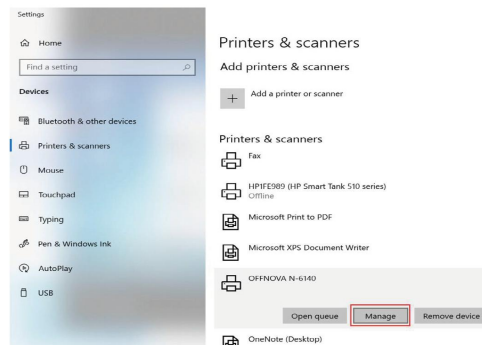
Settings

Home

Find a setting

Devices

Bluetooth & other devices

Printers & scanners

Mouse

Touchpad

Typing

Pen & Windows Ink

AutoPlay

USB

Printers & scanners

Add printers & scanners

Add a printer or scanner

Printers & scanners

Fax

HP1FE989 (HP Smart Tank 510 series)
Offline

Microsoft Print to PDF

Microsoft XPS Document Writer

OFFNOVA N-6140

Open queue

Manage

Remove device

OneNote (Desktop)